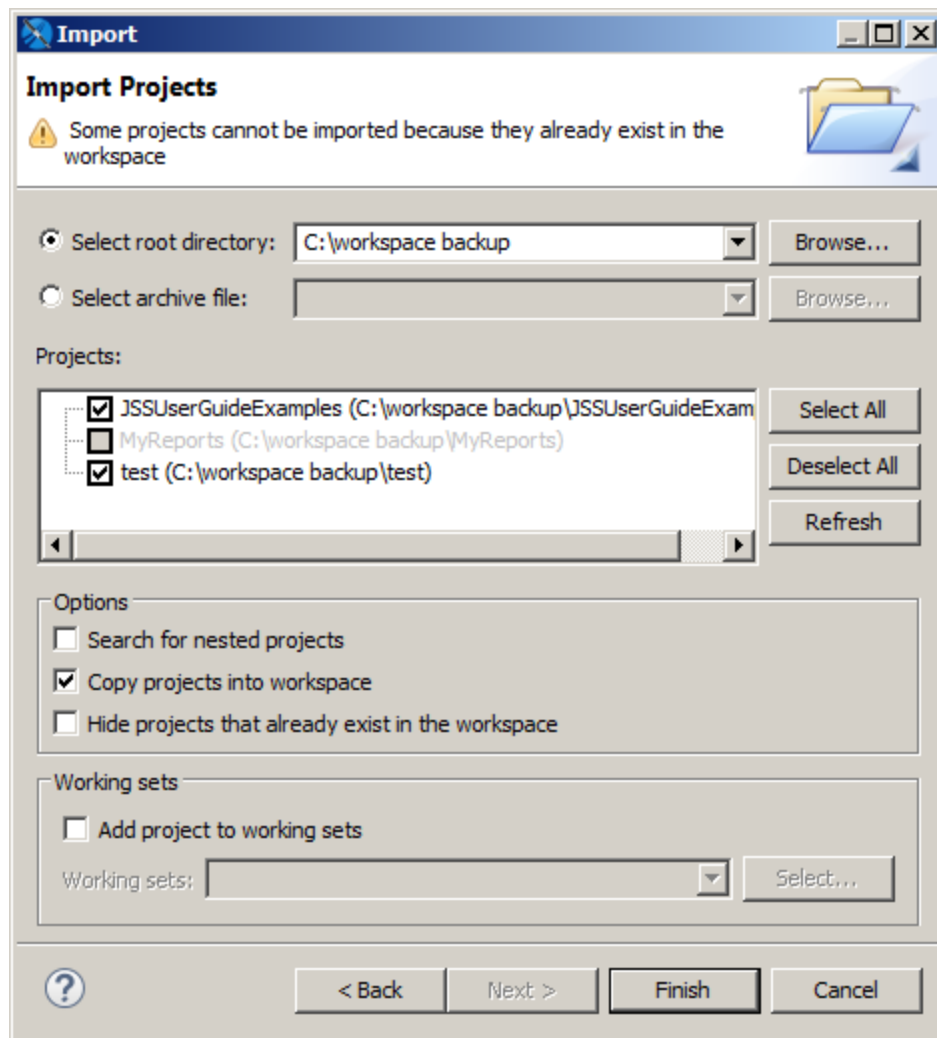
Import

Import Projects

Some projects cannot be imported because they already exist in the workspace

Select root directory: C:\workspace backup Browse...

Select archive file: Browse...

Projects:

JSSUserGuideExamples (C:\workspace backup\JSSUserGuideExam

MyReports (C:\workspace backup\MyReports)

test (C:\workspace backup\test)

Select All

Deselect All

Refresh

Options

Search for nested projects

Copy projects into workspace

Hide projects that already exist in the workspace

Working sets

Add project to working sets

Working sets: Select...

< Back Next > Finish Cancel